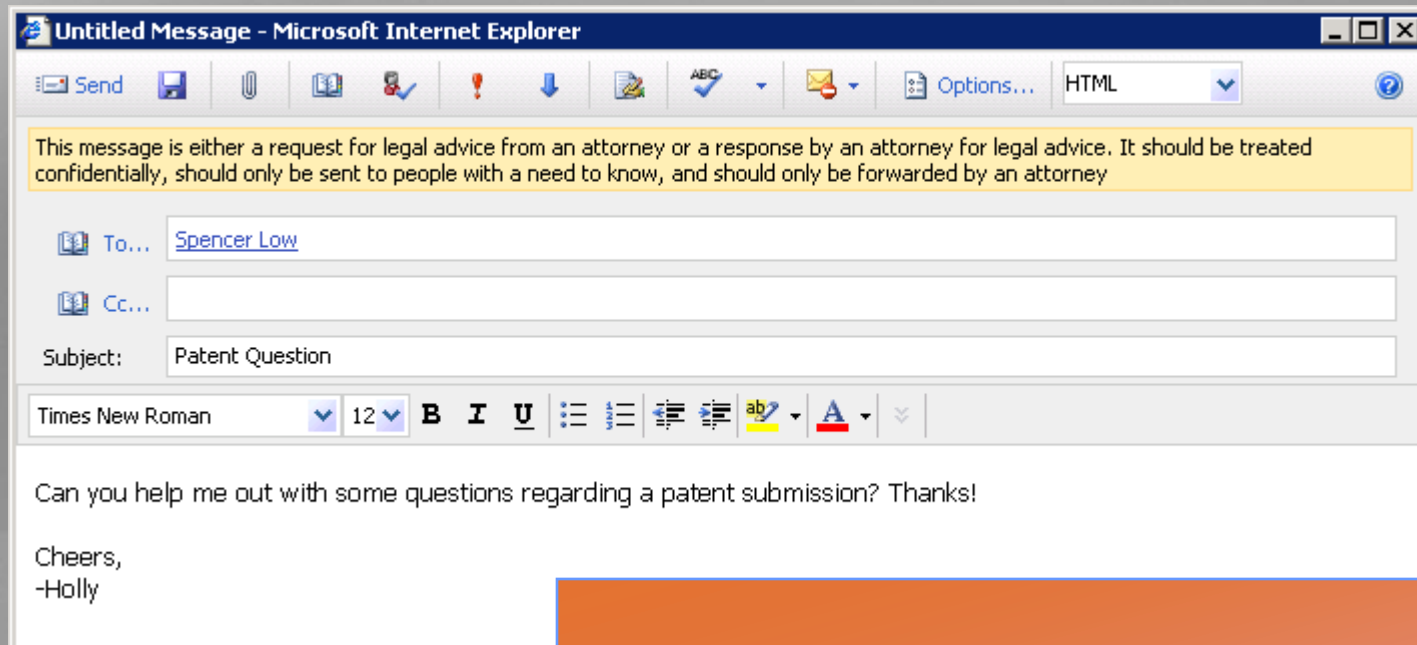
Untitled Message - Microsoft Internet Explorer

Send Options... HTML

This message is either a request for legal advice from an attorney or a response by an attorney for legal advice. It should be treated confidentially, should only be sent to people with a need to know, and should only be forwarded by an attorney

To... Spencer Low

Cc...

Subject: Patent Question

Times New Roman 12 B I U

Can you help me out with some questions regarding a patent submission? Thanks!

Cheers,
-Holly